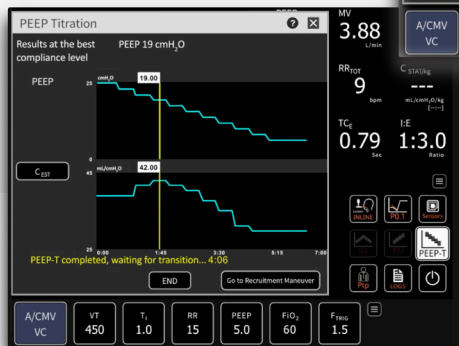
PEEP Titration

Results at the best compliance level

PEEP 19 cmH$_2$O

PEEP

cmH$_2$O

25

19.00

0

C$_{EST}$

mL/cmH$_2$O

45

42.00

25

0:00

1:45

3:30

5:15

7:00

PEEP-T completed, waiting for transition... 4:06

END

Go to Recruitment Maneuver

MV

3.88

L/min

A/CMV VC

RR$_{TOT}$

9

bpm

C$_{STAT/kg}$

---

mL/cmH$_2$O/kg [---]

TC$_E$

0.79

Sec

I:E

1:3.0

Ratio

INLINE

P0.1

Sensors

PEEP-T

Ptp

LOGS

A/CMV VC

VT 450

T$_I$ 1.0

RR 15

PEEP 5.0

FiO$_2$ 60

F$_{TRIG}$ 1.5